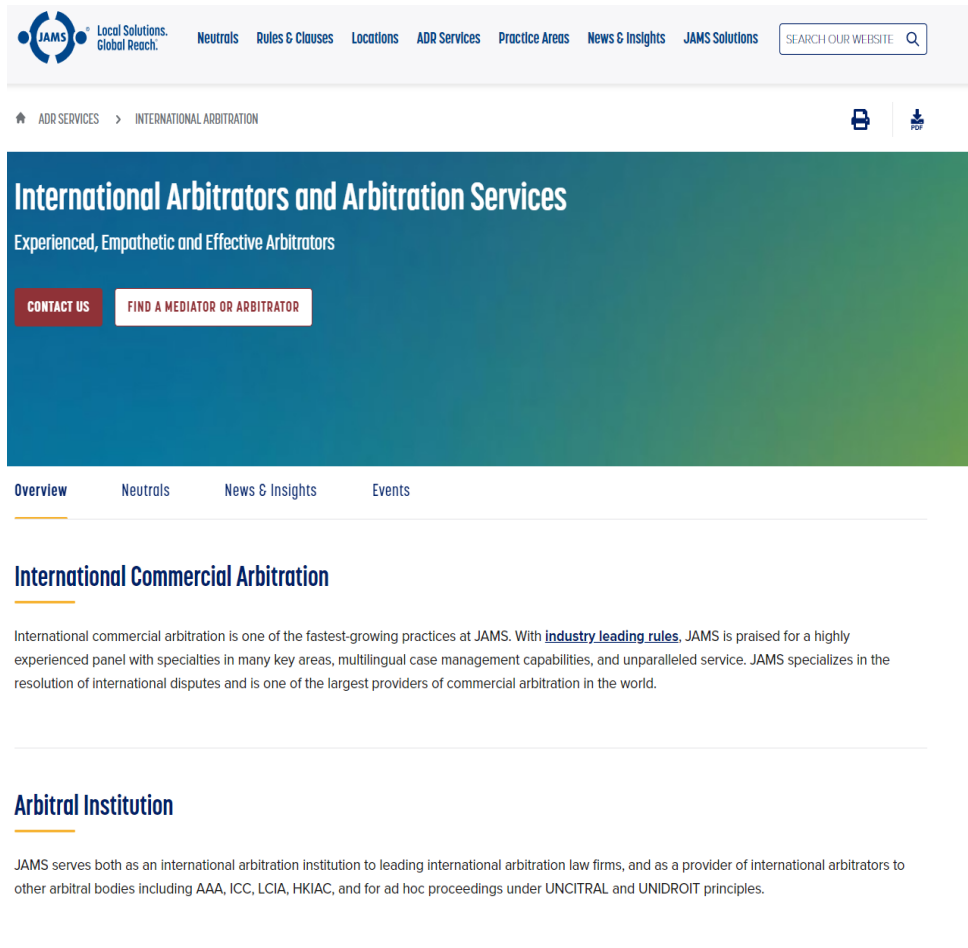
JAMS® Local Solutions. Global Reach.®

Neutrals Rules & Clauses Locations ADR Services Practice Areas News & Insights JAMS Solutions

SEARCH OUR WEBSITE

ADR SERVICES > INTERNATIONAL ARBITRATION

PDF

International Arbitrators and Arbitration Services

Experienced, Empathetic and Effective Arbitrators

CONTACT US

FIND A MEDIATOR OR ARBITRATOR

Overview Neutrals News & Insights Events

International Commercial Arbitration

International commercial arbitration is one of the fastest-growing practices at JAMS. With industry leading rules, JAMS is praised for a highly experienced panel with specialties in many key areas, multilingual case management capabilities, and unparalleled service. JAMS specializes in the resolution of international disputes and is one of the largest providers of commercial arbitration in the world.

Arbitral Institution

JAMS serves both as an international arbitration institution to leading international arbitration law firms, and as a provider of international arbitrators to other arbitral bodies including AAA, ICC, LCIA, HKIAC, and for ad hoc proceedings under UNCITRAL and UNIDROIT principles.